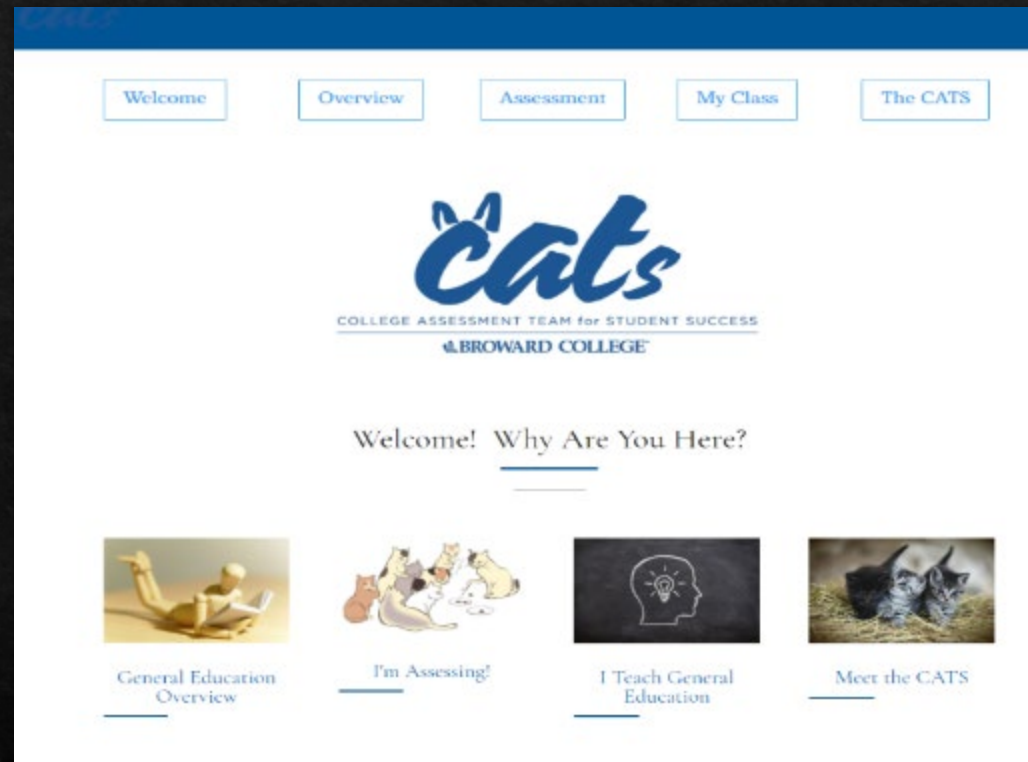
Welcome

Overview

Assessment

My Class

The CATS

CATs

COLLEGE ASSESSMENT TEAM for STUDENT SUCCESS

BROWARD COLLEGE

Welcome! Why Are You Here?

General Education Overview

I'm Assessing!

I Teach General Education

Meet the CATS